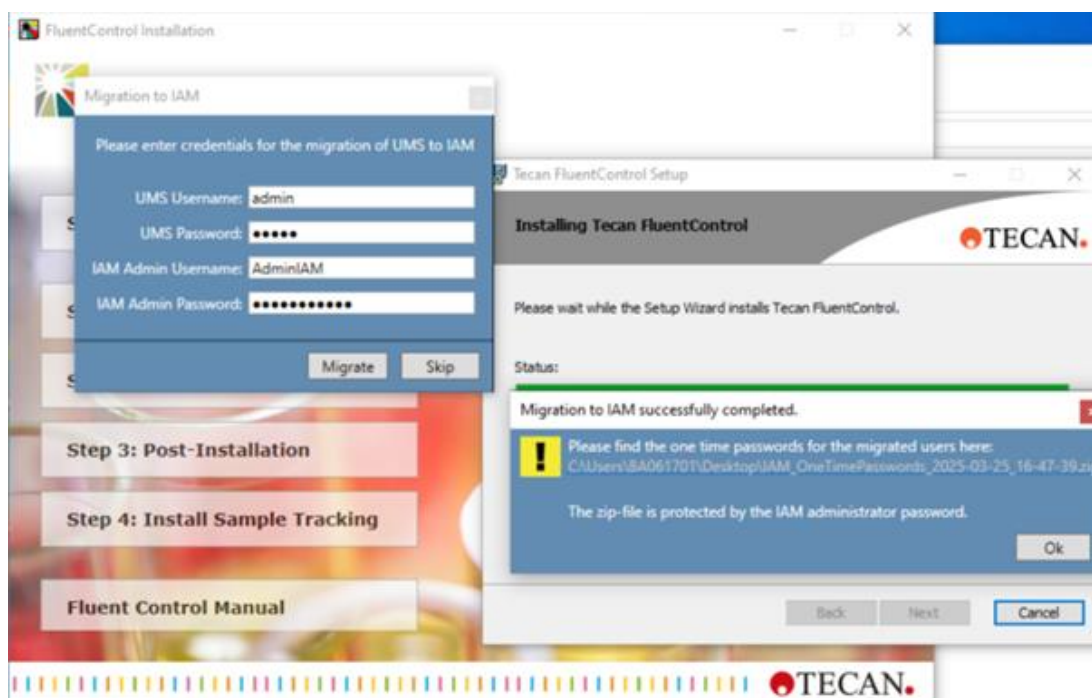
FluentControl Installation

Migration to IAM

Please enter credentials for the migration of UMS to IAM

UMS Username: admin

UMS Password: •••••

IAM Admin Username: AdminIAM

IAM Admin Password: ••••••••••••

Migrate

Skip

S

S

S

Step 3: Post-Installation

Step 4: Install Sample Tracking

Fluent Control Manual

Tecan FluentControl Setup

Installing Tecan FluentControl

TECAN.

Please wait while the Setup Wizard installs Tecan FluentControl.

Status:

Migration to IAM successfully completed.

Please find the one time passwords for the migrated users here:
C:\Users\BA061701\Desktop\IAM_OneTimePasswords_2025-03-25_16-47-39.zi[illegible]

The zip-file is protected by the IAM administrator password.

Ok

Back

Next

Cancel

TECAN.